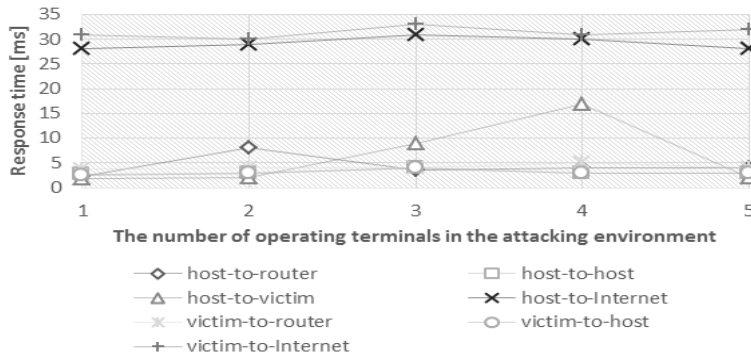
35
30
25
20
15
10
5
0
Response time [ms]
1
2
3
4
5
The number of operating terminals in the attacking environment
host-to-router
host-to-host
host-to-victim
host-to-Internet
victim-to-router
victim-to-host
victim-to-Internet